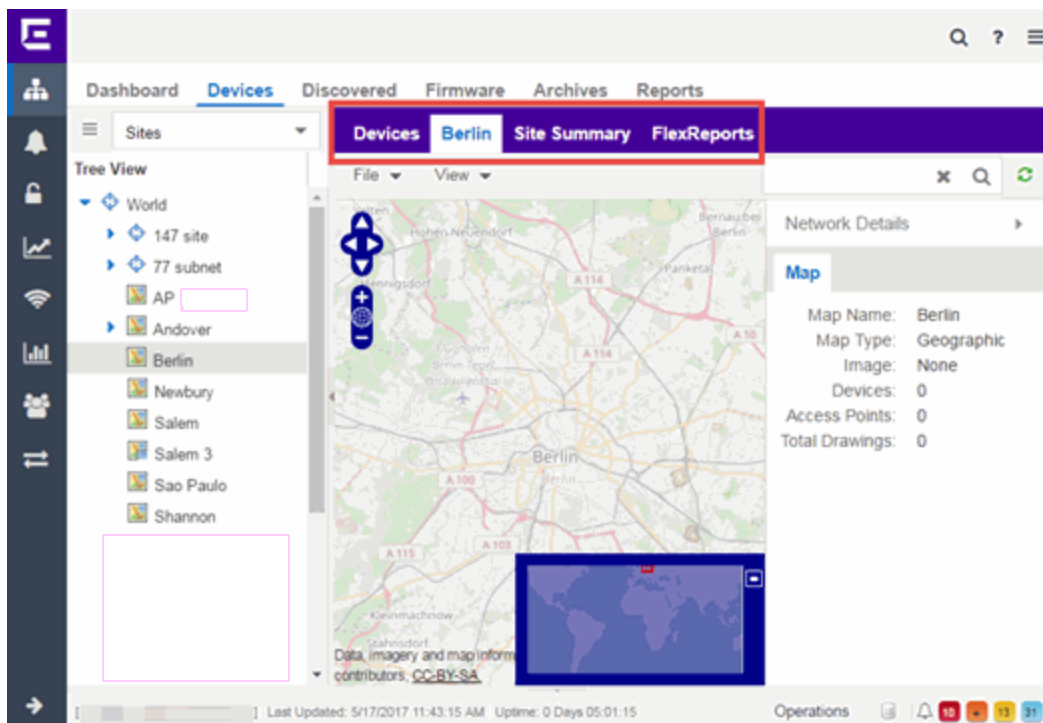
Dashboard Devices Discovered Firmware Archives Reports

Sites

Devices Berlin Site Summary FlexReports

Tree View

File View

World
147 site
77 subnet
AP
Andover
Berlin
Newbury
Salem
Salem 3
Sao Paulo
Shannon

Network Details

Map

Map Name: Berlin
Map Type: Geographic
Image: None
Devices: 0
Access Points: 0
Total Drawings: 0

Hohen-Neuendorf
Bernau bei Berlin
Panketal
A 114
A 10
Berlin
A 100
A 115
A 103
Kleinmachnow
Stahnsdorf

Data, imagery and map inform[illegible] contributors, CC-BY-SA

Last Updated: 5/17/2017 11:43:15 AM Uptime: 0 Days 05:01:15

Operations

10 13 31